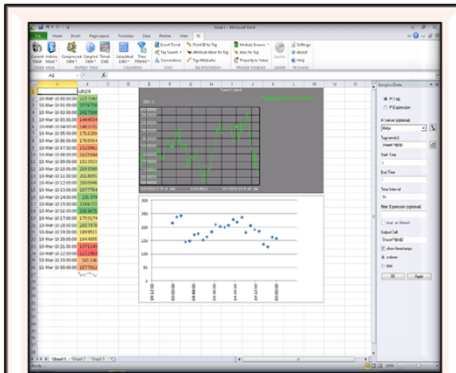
Book1 - Microsoft Excel

File Home Insert Page Layout Formulas Data Review View PI

A1

SINUSOID

10-Mar-10 00:00:00
10-Mar-10 01:00:00
10-Mar-10 02:00:00
10-Mar-10 03:00:00
10-Mar-10 04:00:00
10-Mar-10 05:00:00
10-Mar-10 06:00:00
10-Mar-10 07:00:00
10-Mar-10 08:00:00
10-Mar-10 09:00:00
10-Mar-10 10:00:00
10-Mar-10 11:00:00
10-Mar-10 12:00:00
10-Mar-10 13:00:00
10-Mar-10 14:00:00
10-Mar-10 15:00:00
10-Mar-10 16:00:00
10-Mar-10 17:00:00
10-Mar-10 18:00:00
10-Mar-10 19:00:00
10-Mar-10 20:00:00
10-Mar-10 21:00:00
10-Mar-10 22:00:00
10-Mar-10 23:00:00
11-Mar-10 00:00:00

300
250
200
150
100
50
0

Sheet1 Sheet2 Sheet3

Ready

Sampled Data

PI Tag
PI Expression

PI Server (optional)

Tag Name(s)

Start Time

End Time

Time Interval

Filter Expression (optional)

Output Cell

Show timestamps

OK Apply